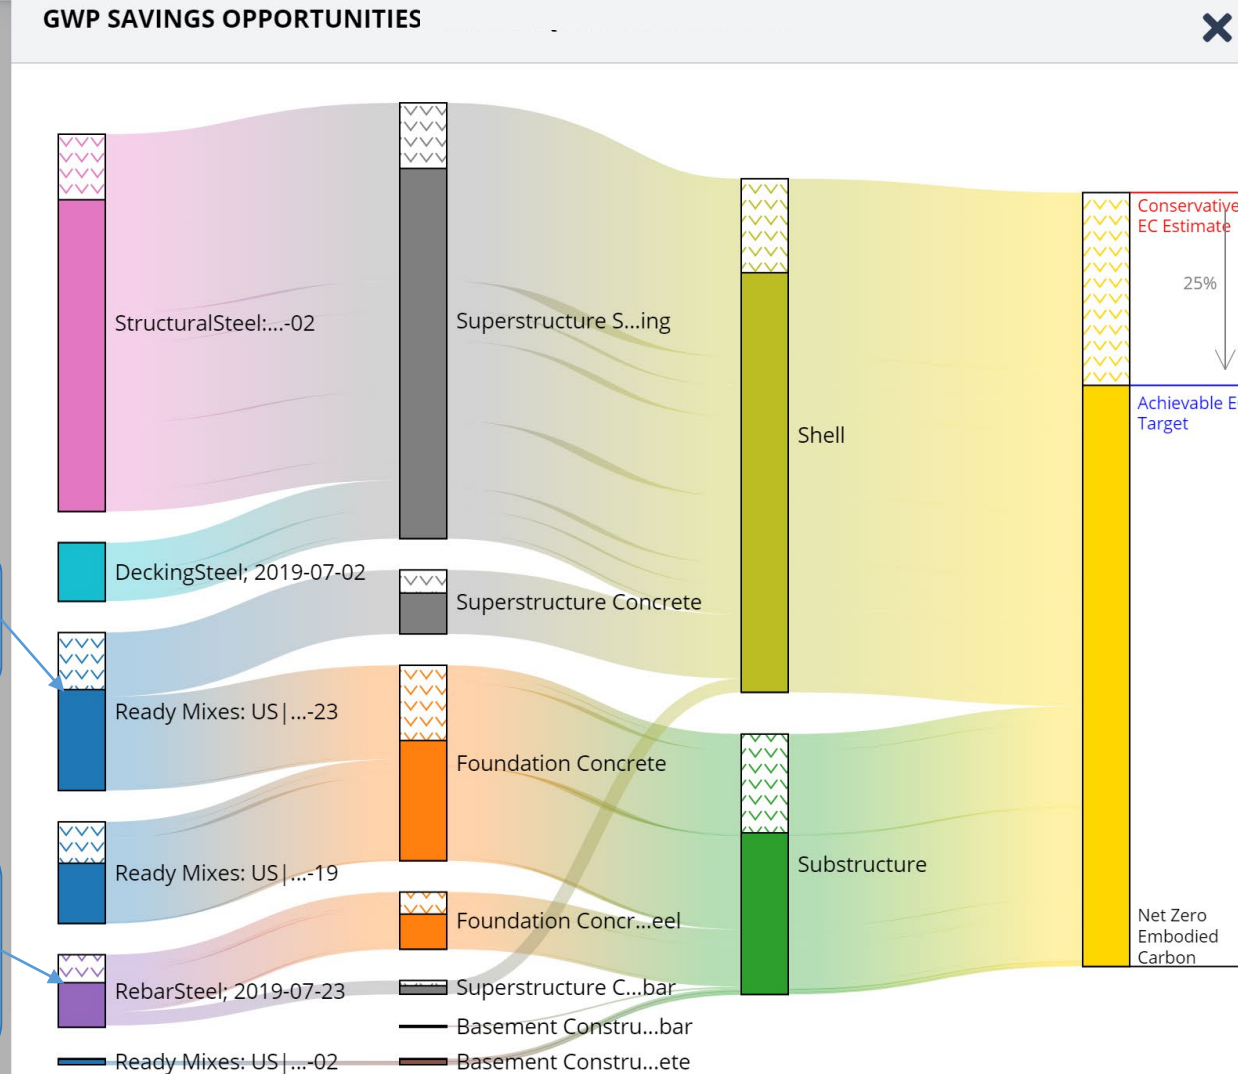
GWP SAVINGS OPPORTUNITIES

StructuralSteel:...-02

DeckingSteel; 2019-07-02

Ready Mixes: US|...-23

Ready Mixes: US|...-19

RebarSteel; 2019-07-23

Ready Mixes: US|...-02

Superstructure S...ing

Superstructure Concrete

Foundation Concrete

Foundation Concr...eel

Superstructure C...bar

Basement Constru...bar

Basement Constru...ete

Shell

Substructure

Conservative EC Estimate

25%

Achievable E Target

Net Zero Embodied Carbon